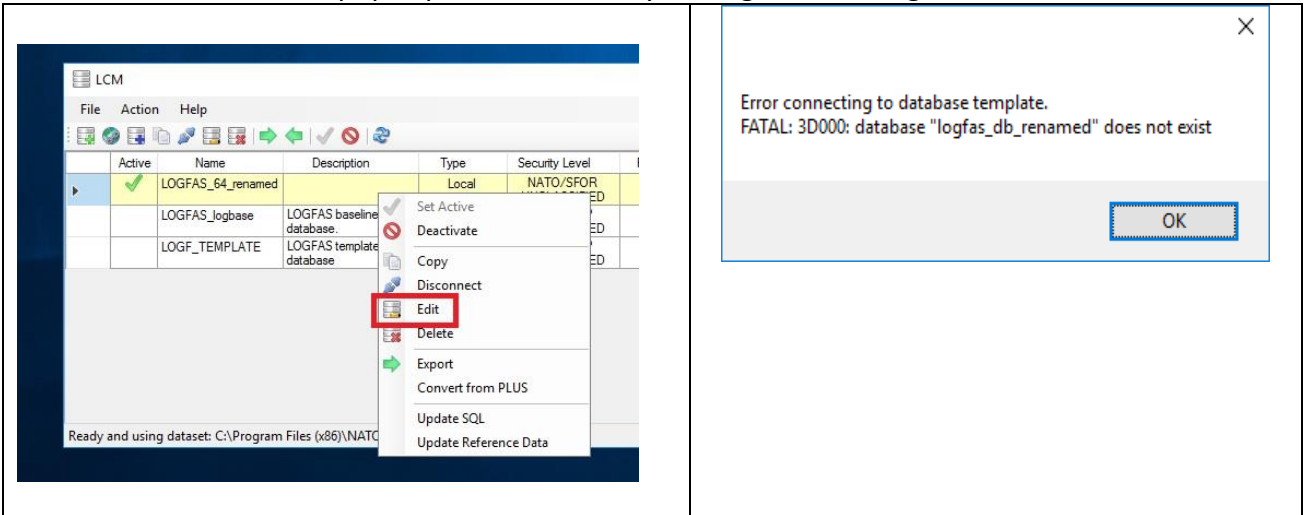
LCM

File Action Help

| | Active | Name | Description | Type | Security Level |
|---|---|---|---|---|---|
| ▸ | ✓ | LOGFAS_64_renamed | | Local | NATO/SFOR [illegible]ED |
| | | LOGFAS_logbase | LOGFAS baseline database. | | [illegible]ED |
| | | LOGF_TEMPLATE | LOGFAS template database | | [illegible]ED |

Set Active
Deactivate
Copy
Disconnect
Edit
Delete
Export
Convert from PLUS
Update SQL
Update Reference Data

Ready and using dataset: C:\Program Files (x86)\NATO

Error connecting to database template.
FATAL: 3D000: database "logfas_db_renamed" does not exist

OK